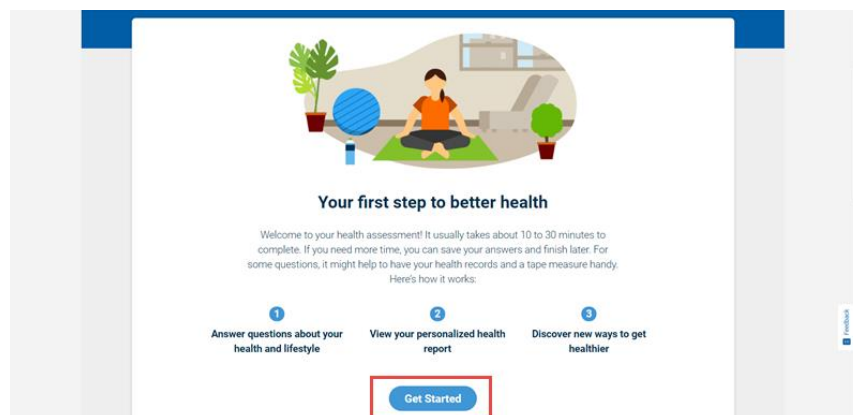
Your first step to better health

Welcome to your health assessment! It usually takes about 10 to 30 minutes to complete. If you need more time, you can save your answers and finish later. For some questions, it might help to have your health records and a tape measure handy. Here's how it works:

1
Answer questions about your health and lifestyle

2
View your personalized health report

3
Discover new ways to get healthier

Get Started

Feedback